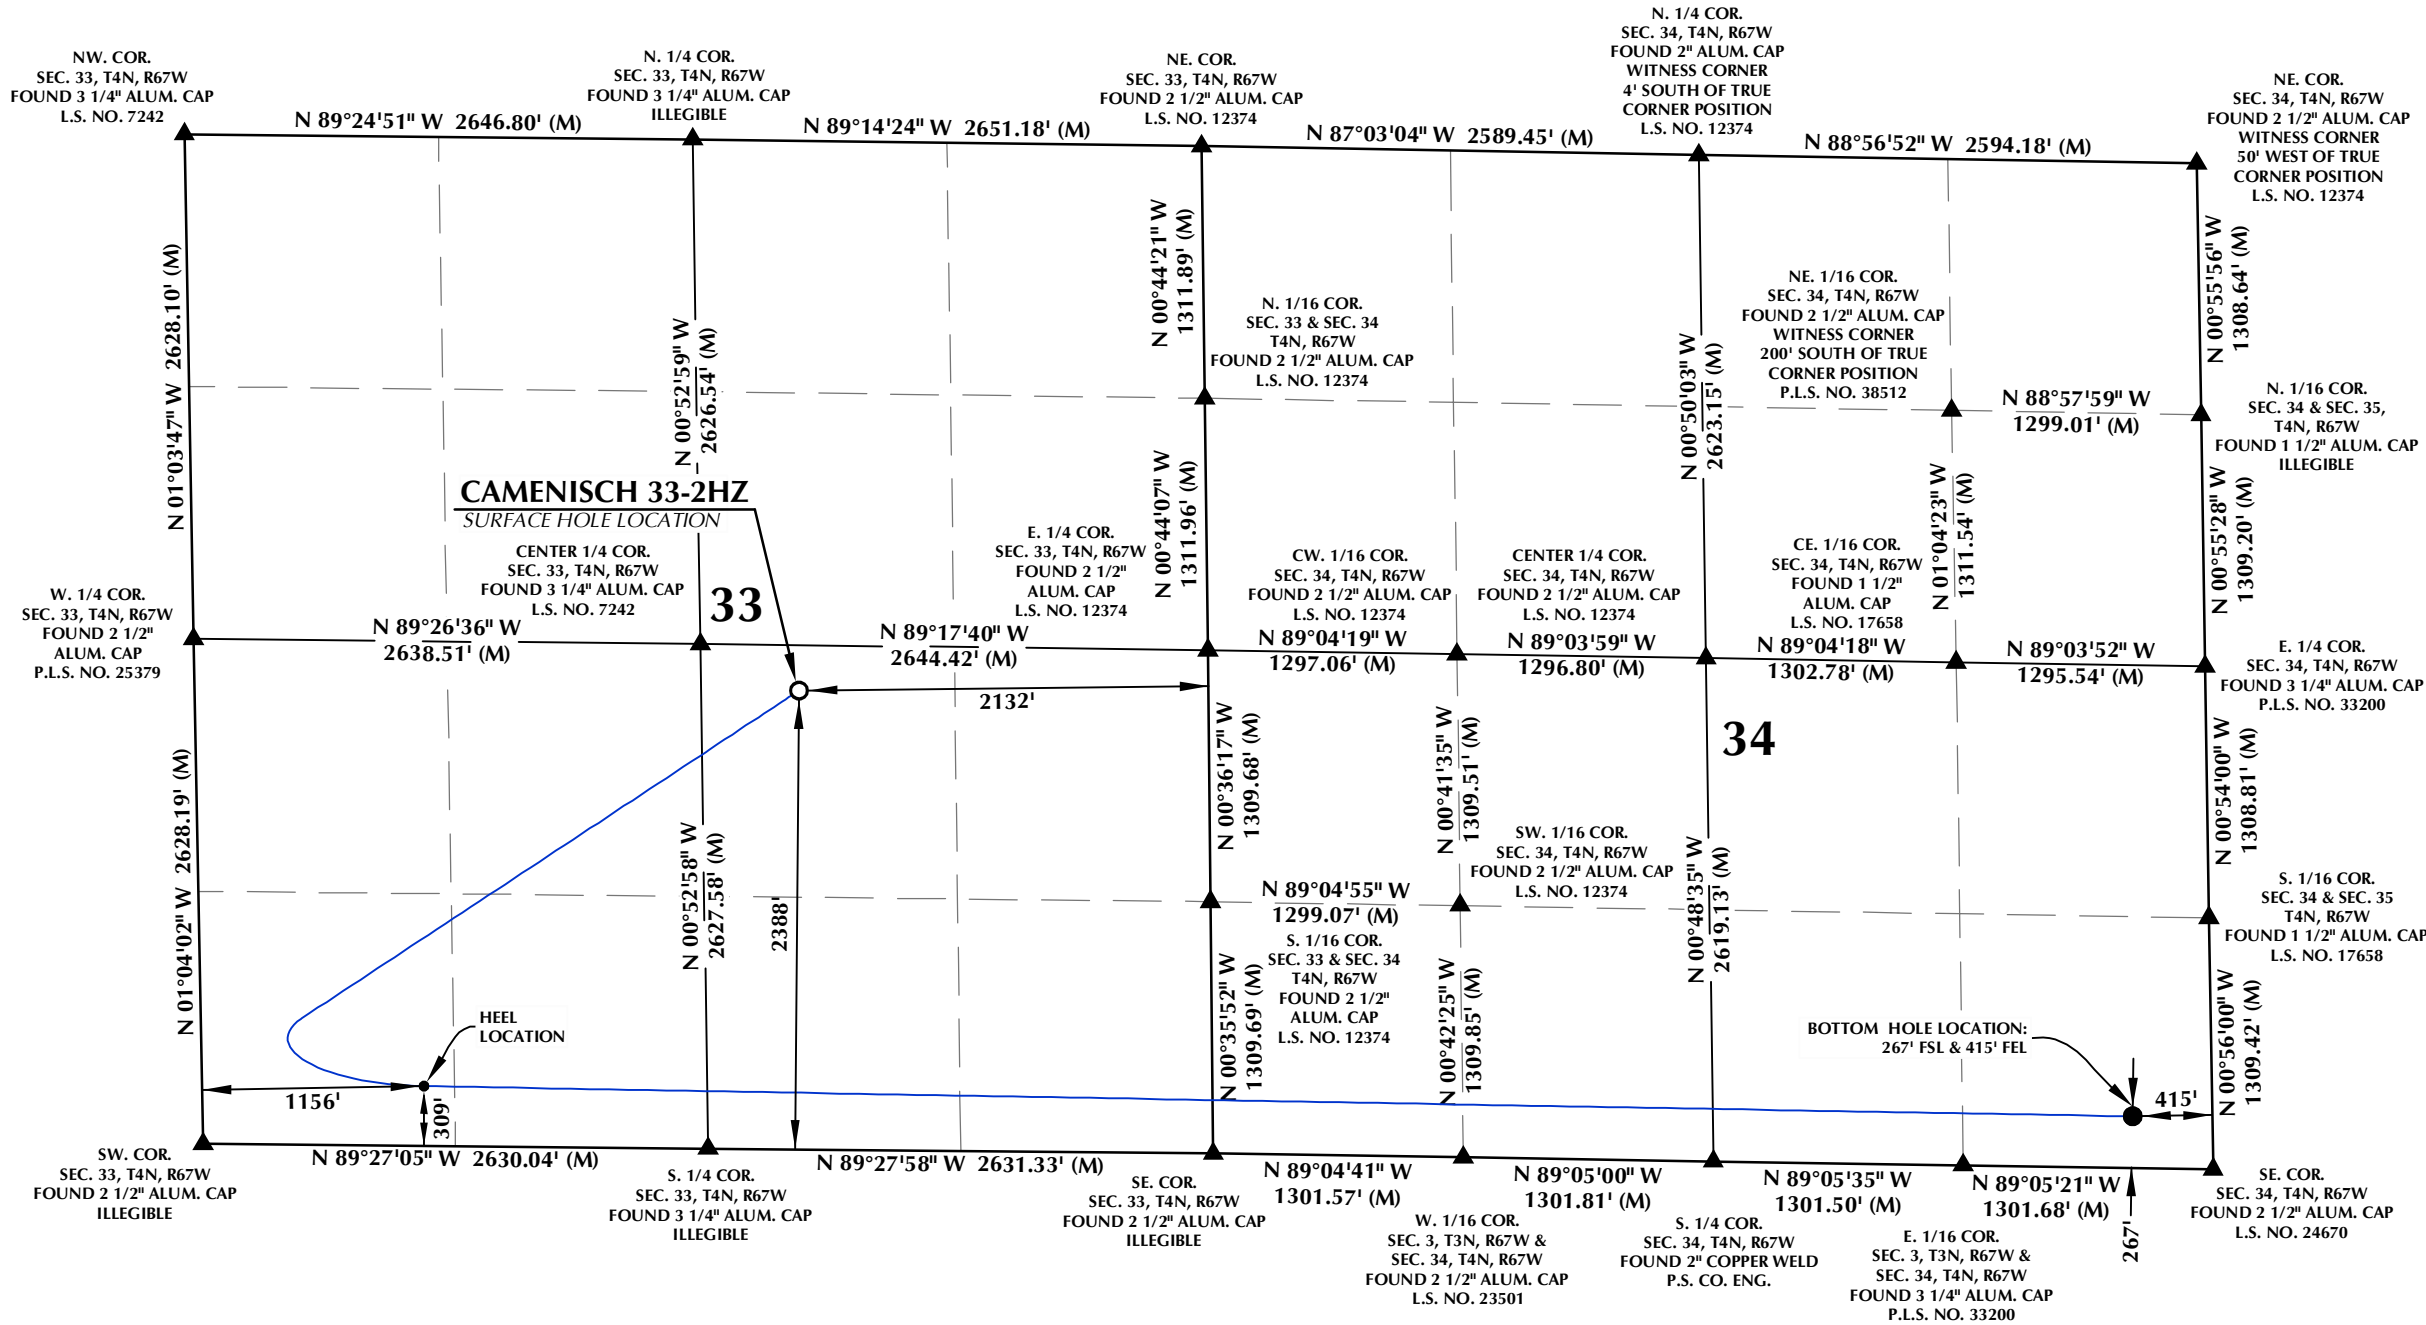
NW. COR.
SEC. 33, T4N, R67W
FOUND 3 1/4" ALUM. CAP
L.S. NO. 7242

N. 1/4 COR.
SEC. 33, T4N, R67W
FOUND 3 1/4" ALUM. CAP
ILLEGIBLE

NE. COR.
SEC. 33, T4N, R67W
FOUND 2 1/2" ALUM. CAP
L.S. NO. 12374

N. 1/4 COR.
SEC. 34, T4N, R67W
FOUND 2" ALUM. CAP
WITNESS CORNER
4' SOUTH OF TRUE
CORNER POSITION
L.S. NO. 12374

NE. COR.
SEC. 34, T4N, R67W
FOUND 2 1/2" ALUM. CAP
WITNESS CORNER
50' WEST OF TRUE
CORNER POSITION
L.S. NO. 12374

N 89°24'51" W 2646.80' (M)
N 89°14'24" W 2651.18' (M)
N 87°03'04" W 2589.45' (M)
N 88°56'52" W 2594.18' (M)

N 01°03'47" W 2628.10' (M)
N 00°52'59" W 2626.54' (M)
N 00°44'21" W 1311.89' (M)
N 00°50'03" W 2623.15' (M)
N 00°55'56" W 1308.64' (M)

N. 1/16 COR.
SEC. 33 & SEC. 34
T4N, R67W
FOUND 2 1/2" ALUM. CAP
L.S. NO. 12374

NE. 1/16 COR.
SEC. 34, T4N, R67W
FOUND 2 1/2" ALUM. CAP
WITNESS CORNER
200' SOUTH OF TRUE
CORNER POSITION
P.L.S. NO. 38512

N 88°57'59" W
1299.01' (M)

N. 1/16 COR.
SEC. 34 & SEC. 35,
T4N, R67W
FOUND 1 1/2" ALUM. CAP
ILLEGIBLE

CAMENISCH 33-2HZ
SURFACE HOLE LOCATION

N 00°44'07" W 1311.96' (M)
N 01°04'23" W 1311.54' (M)
N 00°55'28" W 1309.20' (M)

W. 1/4 COR.
SEC. 33, T4N, R67W
FOUND 2 1/2"
ALUM. CAP
P.L.S. NO. 25379

CENTER 1/4 COR.
SEC. 33, T4N, R67W
FOUND 3 1/4" ALUM. CAP
L.S. NO. 7242

33

E. 1/4 COR.
SEC. 33, T4N, R67W
FOUND 2 1/2"
ALUM. CAP
L.S. NO. 12374

CW. 1/16 COR.
SEC. 34, T4N, R67W
FOUND 2 1/2" ALUM. CAP
L.S. NO. 12374

CENTER 1/4 COR.
SEC. 34, T4N, R67W
FOUND 2 1/2" ALUM. CAP
L.S. NO. 12374

CE. 1/16 COR.
SEC. 34, T4N, R67W
FOUND 1 1/2"
ALUM. CAP
L.S. NO. 17658

E. 1/4 COR.
SEC. 34, T4N, R67W
FOUND 3 1/4" ALUM. CAP
P.L.S. NO. 33200

N 89°26'36" W
2638.51' (M)
N 89°17'40" W
2644.42' (M)
N 89°04'19" W
1297.06' (M)
N 89°03'59" W
1296.80' (M)
N 89°04'18" W
1302.78' (M)
N 89°03'52" W
1295.54' (M)

2132'

34

N 01°04'02" W 2628.19' (M)
N 00°52'58" W 2627.58' (M)
2388'
N 00°36'17" W 1309.68' (M)
N 00°41'35" W 1309.51' (M)
N 00°48'35" W 2619.13' (M)
N 00°54'00" W 1308.81' (M)

SW. 1/16 COR.
SEC. 34, T4N, R67W
FOUND 2 1/2" ALUM. CAP
L.S. NO. 12374

N 89°04'55" W
1299.07' (M)

S. 1/16 COR.
SEC. 33 & SEC. 34
T4N, R67W
FOUND 2 1/2"
ALUM. CAP
L.S. NO. 12374

S. 1/16 COR.
SEC. 34 & SEC. 35
T4N, R67W
FOUND 1 1/2" ALUM. CAP
L.S. NO. 17658

N 00°35'52" W 1309.69' (M)
N 00°42'25" W 1309.85' (M)
N 00°56'00" W 1309.42' (M)

HEEL
LOCATION

BOTTOM HOLE LOCATION:
267' FSL & 415' FEL

1156'
309'
415'

SW. COR.
SEC. 33, T4N, R67W
FOUND 2 1/2" ALUM. CAP
ILLEGIBLE

N 89°27'05" W 2630.04' (M)
N 89°27'58" W 2631.33' (M)

S. 1/4 COR.
SEC. 33, T4N, R67W
FOUND 3 1/4" ALUM. CAP
ILLEGIBLE

SE. COR.
SEC. 33, T4N, R67W
FOUND 2 1/2" ALUM. CAP
ILLEGIBLE

N 89°04'41" W
1301.57' (M)
N 89°05'00" W
1301.81' (M)
N 89°05'35" W
1301.50' (M)
N 89°05'21" W
1301.68' (M)

267'

W. 1/16 COR.
SEC. 3, T3N, R67W &
SEC. 34, T4N, R67W
FOUND 2 1/2" ALUM. CAP
L.S. NO. 23501

S. 1/4 COR.
SEC. 34, T4N, R67W
FOUND 2" COPPER WELD
P.S. CO. ENG.

E. 1/16 COR.
SEC. 3, T3N, R67W &
SEC. 34, T4N, R67W
FOUND 3 1/4" ALUM. CAP
P.L.S. NO. 33200

SE. COR.
SEC. 34, T4N, R67W
FOUND 2 1/2" ALUM. CAP
L.S. NO. 24670